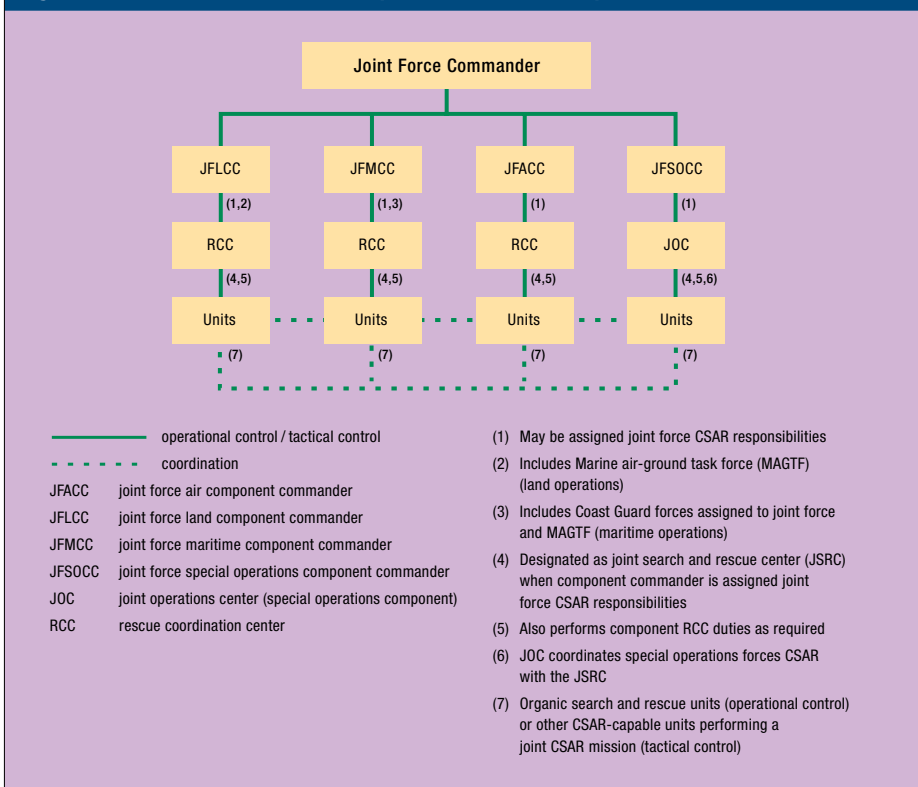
Joint Force Commander

JFLCC

JFMCC

JFACC

JFSOCC

(1,2)

(1,3)

(1)

(1)

RCC

RCC

RCC

JOC

(4,5)

(4,5)

(4,5)

(4,5,6)

Units

Units

Units

Units

(7)

(7)

(7)

(7)

operational control / tactical control

coordination

JFACC joint force air component commander

JFLCC joint force land component commander

JFMCC joint force maritime component commander

JFSOCC joint force special operations component commander

JOC joint operations center (special operations component)

RCC rescue coordination center

(1) May be assigned joint force CSAR responsibilities

(2) Includes Marine air-ground task force (MAGTF) (land operations)

(3) Includes Coast Guard forces assigned to joint force and MAGTF (maritime operations)

(4) Designated as joint search and rescue center (JSRC) when component commander is assigned joint force CSAR responsibilities

(5) Also performs component RCC duties as required

(6) JOC coordinates special operations forces CSAR with the JSRC

(7) Organic search and rescue units (operational control) or other CSAR-capable units performing a joint CSAR mission (tactical control)